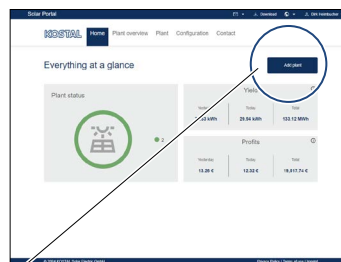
Solar Portal

Download

DIH Hembacher

KOSTAL

Home

Plant overview

Plant

Configuration

Contact

Everything at a glance

Add plant

Plant status

2

Yield

Yesterday

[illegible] kWh

Today

29.94 kWh

Total

133.12 MWh

Profits

Yesterday

13.28 €

Today

12.32 €

Total

19,517.74 €

© 2018 KOSTAL Solar Electric GmbH

Privacy Policy | Terms of use | Imprint